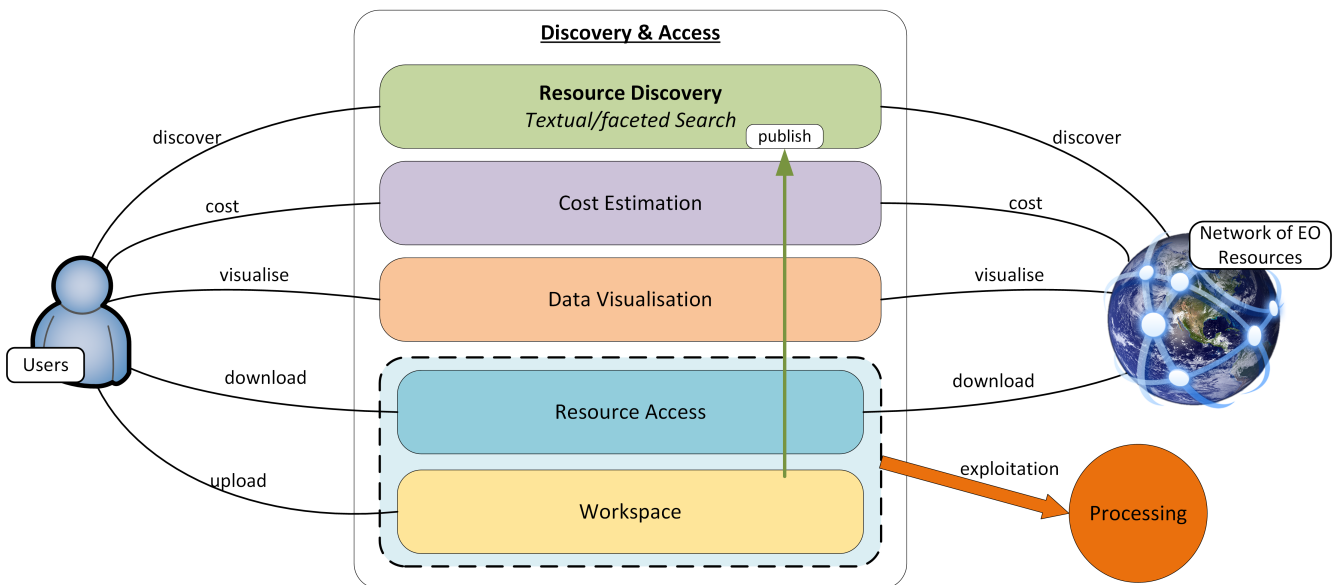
Discovery & Access

Resource Discovery
*Textual/faceted Search*

publish

Cost Estimation

Data Visualisation

Resource Access

Workspace

discover

cost

visualise

download

upload

Users

discover

cost

visualise

download

Network of EO Resources

exploitation

Processing